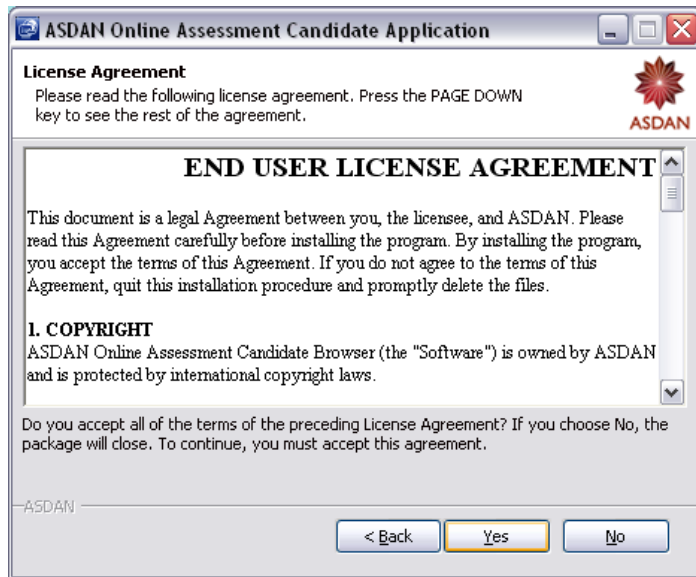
ASDAN Online Assessment Candidate Application

License Agreement
Please read the following license agreement. Press the PAGE DOWN key to see the rest of the agreement.

ASDAN

END USER LICENSE AGREEMENT

This document is a legal Agreement between you, the licensee, and ASDAN. Please read this Agreement carefully before installing the program. By installing the program, you accept the terms of this Agreement. If you do not agree to the terms of this Agreement, quit this installation procedure and promptly delete the files.

1. COPYRIGHT
ASDAN Online Assessment Candidate Browser (the "Software") is owned by ASDAN and is protected by international copyright laws.

Do you accept all of the terms of the preceding License Agreement? If you choose No, the package will close. To continue, you must accept this agreement.

ASDAN

< Back   Yes   No